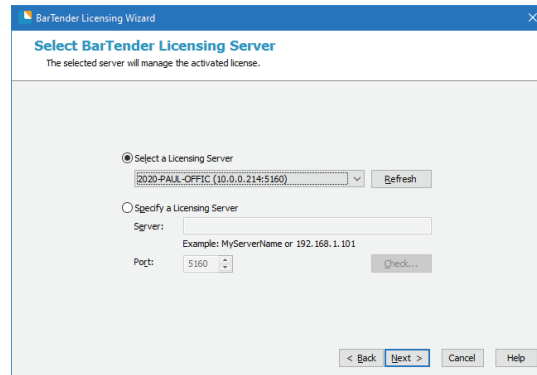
BarTender Licensing Wizard

Select BarTender Licensing Server

The selected server will manage the activated license.

Select a Licensing Server

2020-PAUL-OFFIC (10.0.0.214:5160)

Refresh

Specify a Licensing Server

Server:

Example: MyServerName or 192.168.1.101

Port:

5160

Check...

< Back

Next >

Cancel

Help